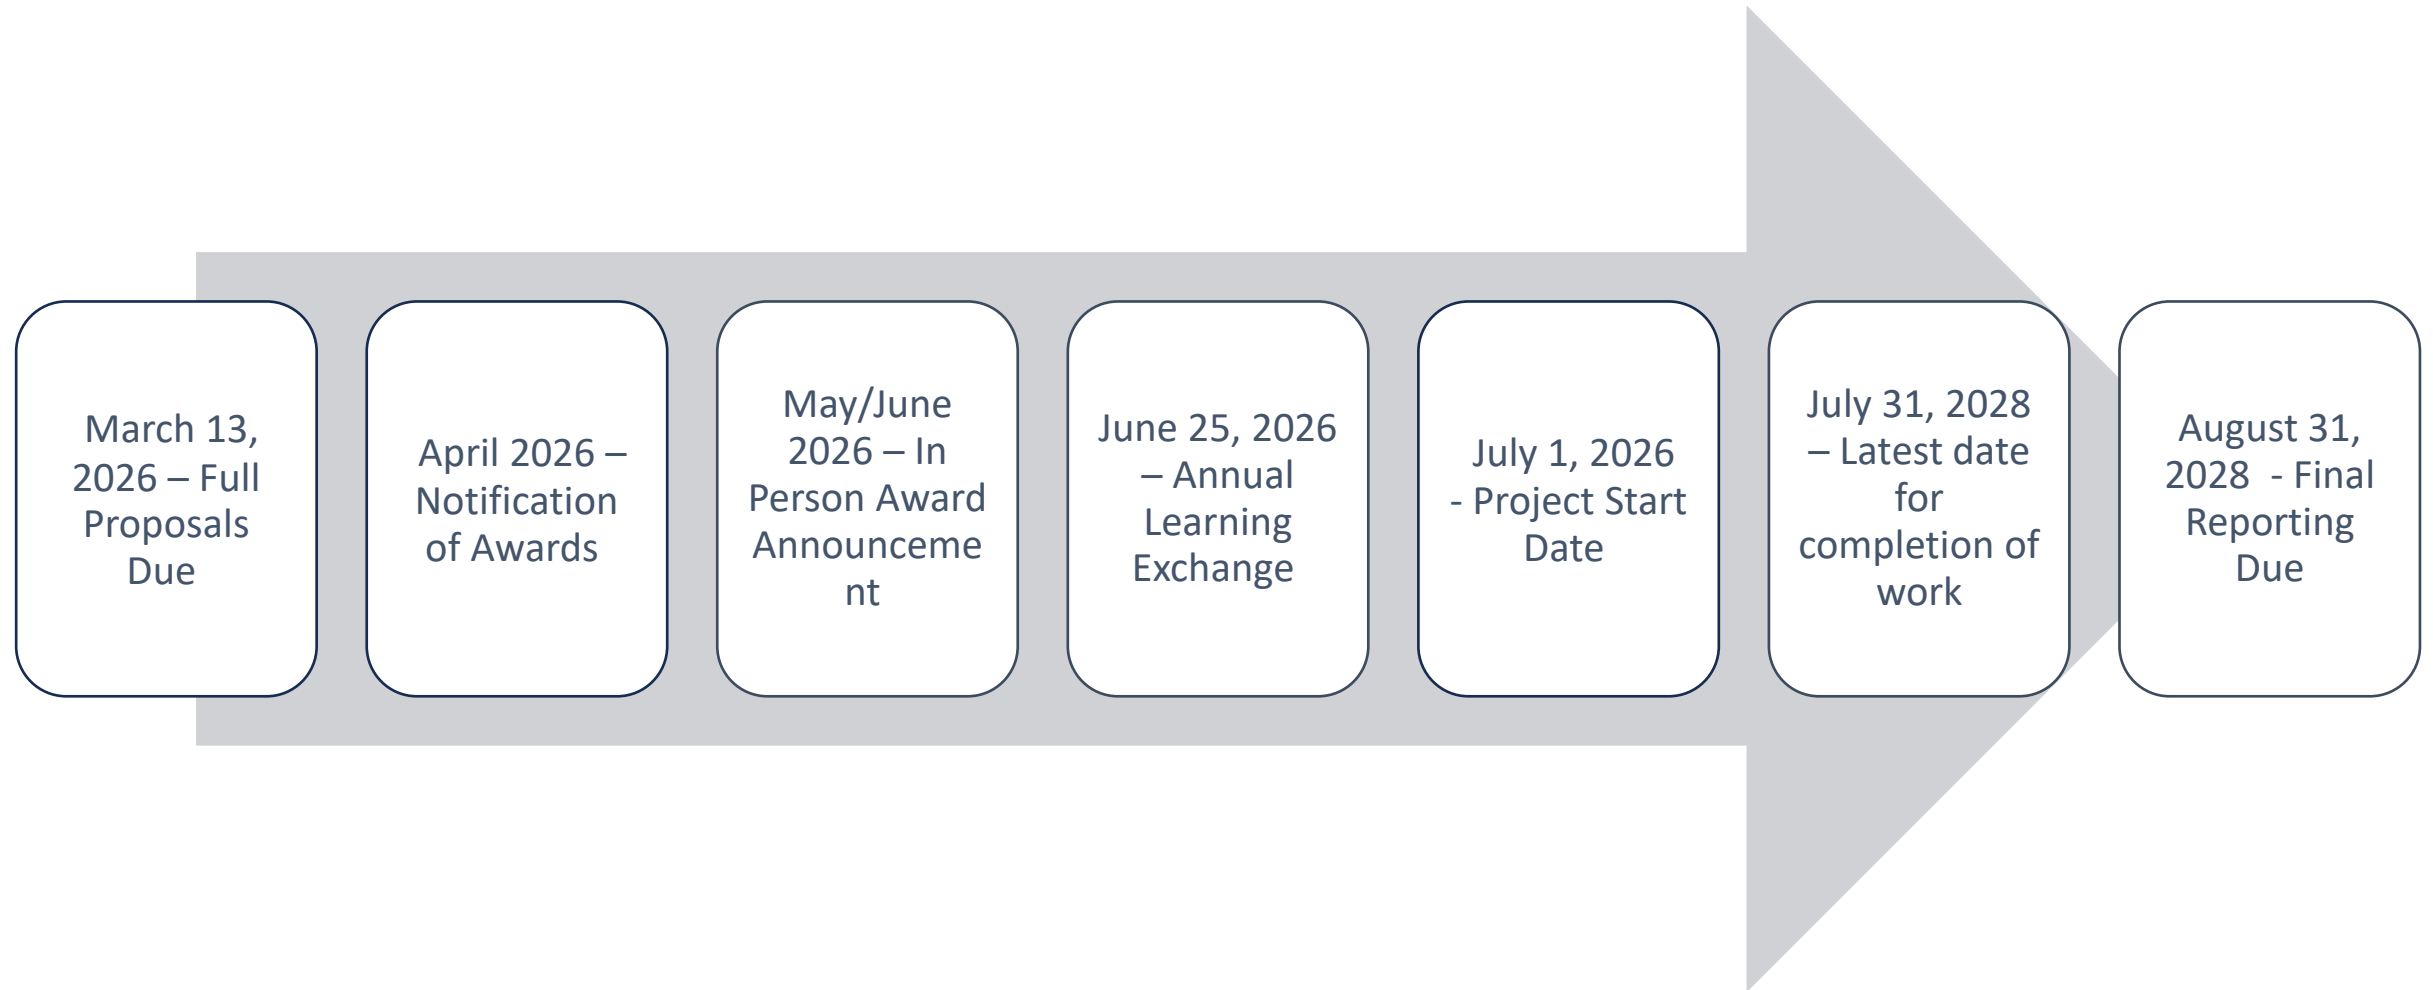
March 13, 2026 – Full Proposals Due

April 2026 – Notification of Awards

May/June 2026 – In Person Award Announcement

June 25, 2026 – Annual Learning Exchange

July 1, 2026 - Project Start Date

July 31, 2028 – Latest date for completion of work

August 31, 2028 - Final Reporting Due